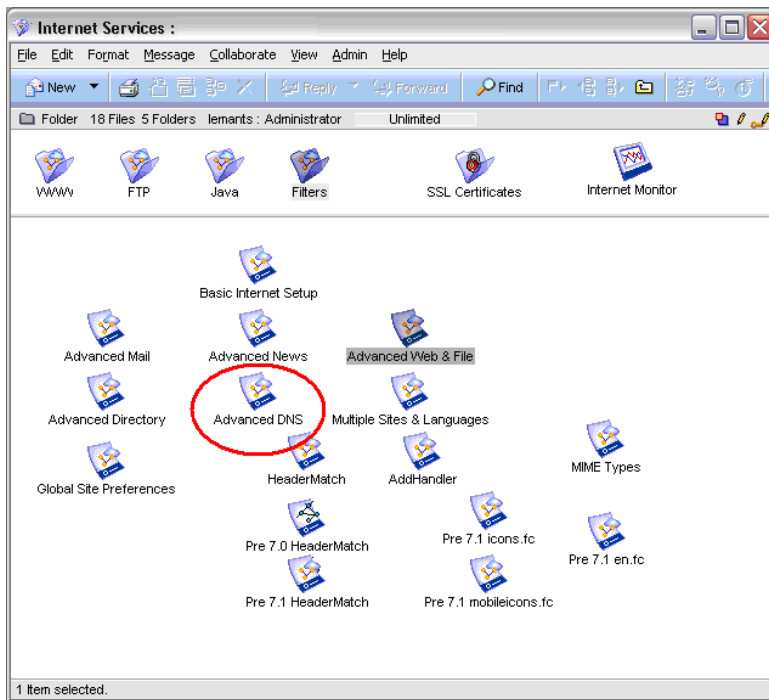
Internet Services :

File Edit Format Message Collaborate View Admin Help

New Reply Forward Find

Folder 18 Files 5 Folders lemants : Administrator Unlimited

WWW FTP Java Filters SSL Certificates Internet Monitor

Basic Internet Setup

Advanced Mail Advanced News Advanced Web & File

Advanced Directory Advanced DNS Multiple Sites & Languages

HeaderMatch AddHandler MIME Types

Global Site Preferences

Pre 7.0 HeaderMatch Pre 7.1 icons.fc Pre 7.1 en.fc

Pre 7.1 HeaderMatch Pre 7.1 mobileicons.fc

1 Item selected.